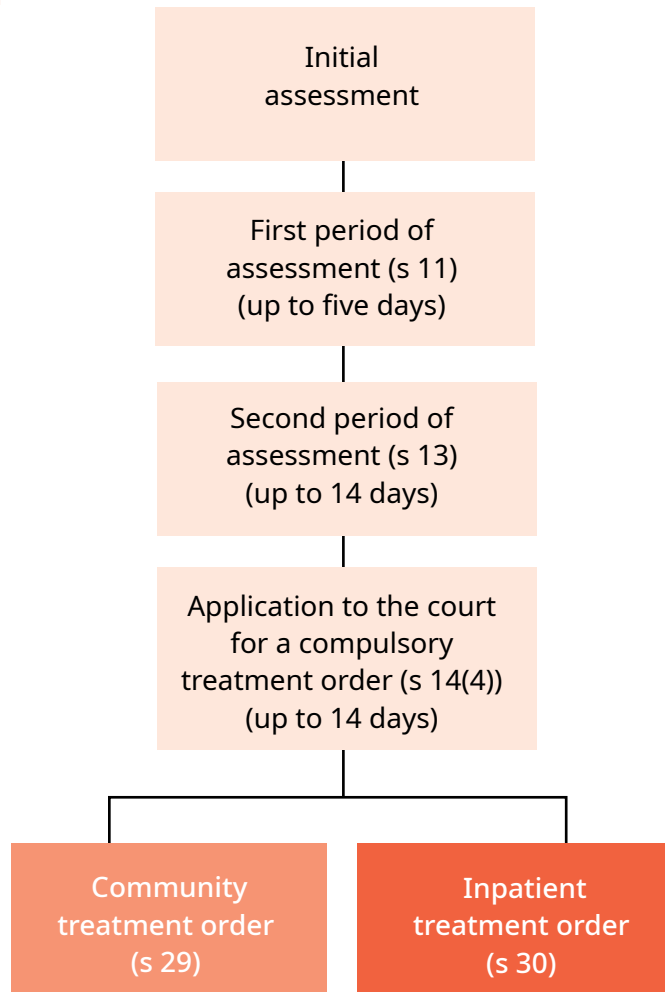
Initial assessment

First period of assessment (s 11) (up to five days)

Second period of assessment (s 13) (up to 14 days)

Application to the court for a compulsory treatment order (s 14(4)) (up to 14 days)

Community treatment order (s 29)

Inpatient treatment order (s 30)